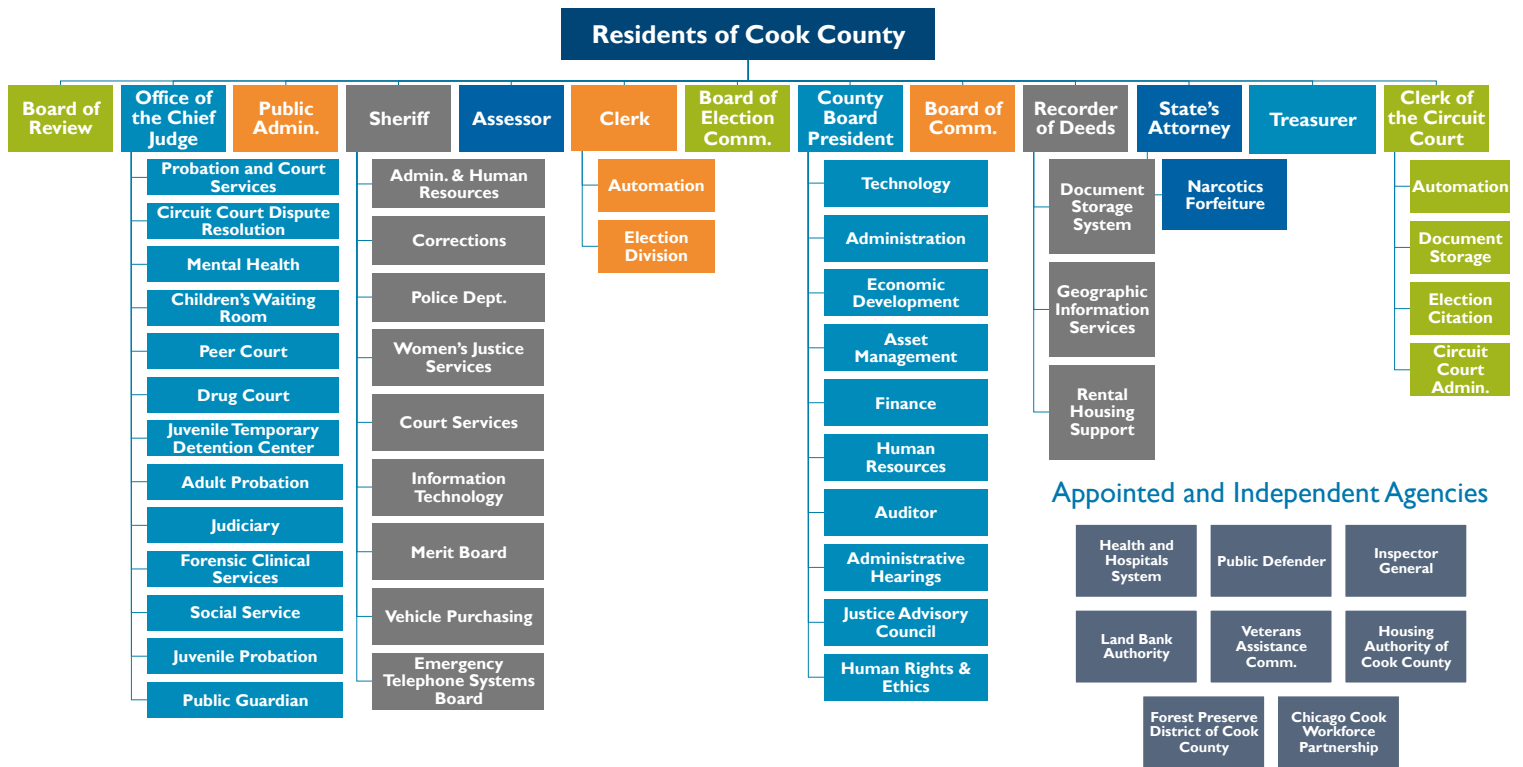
Residents of Cook County

Board of Review

Office of the Chief Judge

Probation and Court Services
Circuit Court Dispute Resolution
Mental Health
Children's Waiting Room
Peer Court
Drug Court
Juvenile Temporary Detention Center
Adult Probation
Judiciary
Forensic Clinical Services
Social Service
Juvenile Probation
Public Guardian

Public Admin.

Sheriff

Admin. & Human Resources
Corrections
Police Dept.
Women's Justice Services
Court Services
Information Technology
Merit Board
Vehicle Purchasing
Emergency Telephone Systems Board

Assessor

Clerk

Automation
Election Division

Board of Election Comm.

County Board President

Technology
Administration
Economic Development
Asset Management
Finance
Human Resources
Auditor
Administrative Hearings
Justice Advisory Council
Human Rights & Ethics

Board of Comm.

Recorder of Deeds

Document Storage System
Geographic Information Services
Rental Housing Support

State's Attorney

Narcotics Forfeiture

Treasurer

Clerk of the Circuit Court

Automation
Document Storage
Election Citation
Circuit Court Admin.

Appointed and Independent Agencies

Health and Hospitals System
Public Defender
Inspector General
Land Bank Authority
Veterans Assistance Comm.
Housing Authority of Cook County
Forest Preserve District of Cook County
Chicago Cook Workforce Partnership